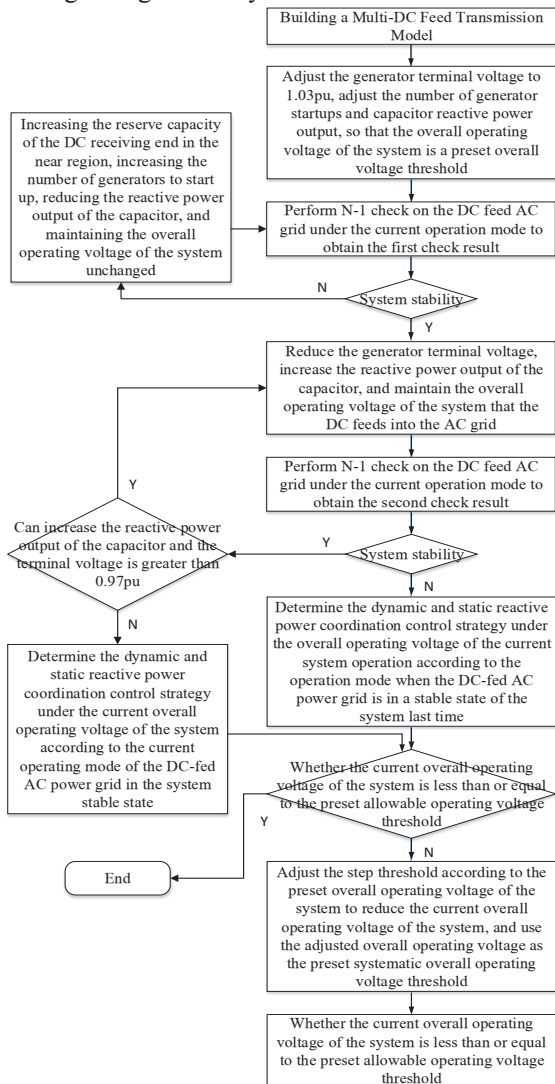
Building a Multi-DC Feed Transmission Model

Adjust the generator terminal voltage to 1.03pu, adjust the number of generator startups and capacitor reactive power output, so that the overall operating voltage of the system is a preset overall voltage threshold

Increasing the reserve capacity of the DC receiving end in the near region, increasing the number of generators to start up, reducing the reactive power output of the capacitor, and maintaining the overall operating voltage of the system unchanged

Perform N-1 check on the DC feed AC grid under the current operation mode to obtain the first check result

N

System stability

Y

Reduce the generator terminal voltage, increase the reactive power output of the capacitor, and maintain the overall operating voltage of the system that the DC feeds into the AC grid

Y

Perform N-1 check on the DC feed AC grid under the current operation mode to obtain the second check result

Can increase the reactive power output of the capacitor and the terminal voltage is greater than 0.97pu

Y

System stability

N

N

Determine the dynamic and static reactive power coordination control strategy under the overall operating voltage of the current system operation according to the operation mode when the DC-fed AC power grid is in a stable state of the system last time

Determine the dynamic and static reactive power coordination control strategy under the current overall operating voltage of the system according to the current operating mode of the DC-fed AC power grid in the system stable state

Whether the current overall operating voltage of the system is less than or equal to the preset allowable operating voltage threshold

Y

N

End

Adjust the step threshold according to the preset overall operating voltage of the system to reduce the current overall operating voltage of the system, and use the adjusted overall operating voltage as the preset systematic overall operating voltage threshold

Whether the current overall operating voltage of the system is less than or equal to the preset allowable operating voltage threshold